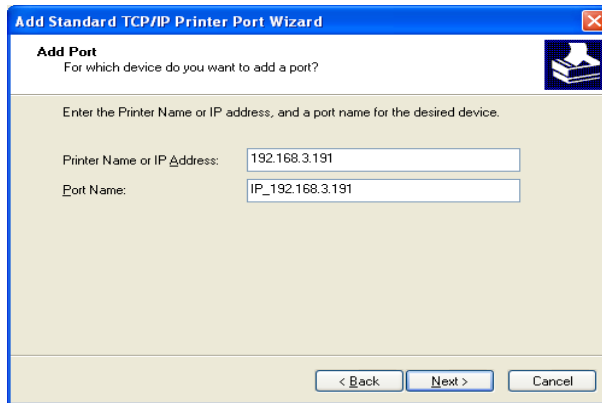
Add Standard TCP/IP Printer Port Wizard

Add Port
For which device do you want to add a port?

Enter the Printer Name or IP address, and a port name for the desired device.

Printer Name or IP Address: 192.168.3.191

Port Name: IP_192.168.3.191

< Back Next > Cancel